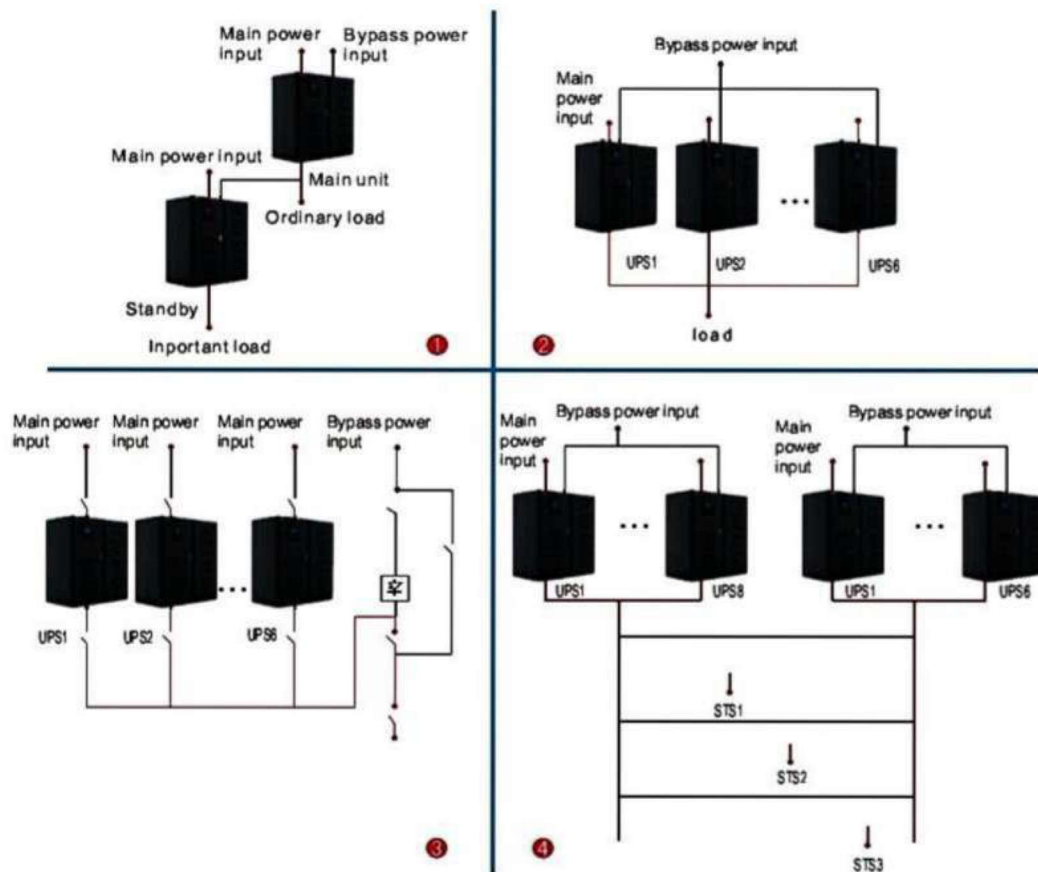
Main power input

Bypass power input

Main power input

Main unit

Ordinary load

Standby

Inportant load

❶

Bypass power input

Main power input

...

UPS1

UPS2

UPS6

load

❷

Main power input

Main power input

Main power input

Bypass power input

...

UPS1

UPS2

UPS6

❸

Main power input

Bypass power input

...

UPS1

UPS8

Main power input

Bypass power input

...

UPS1

UPS6

STS1

STS2

STS3

❹